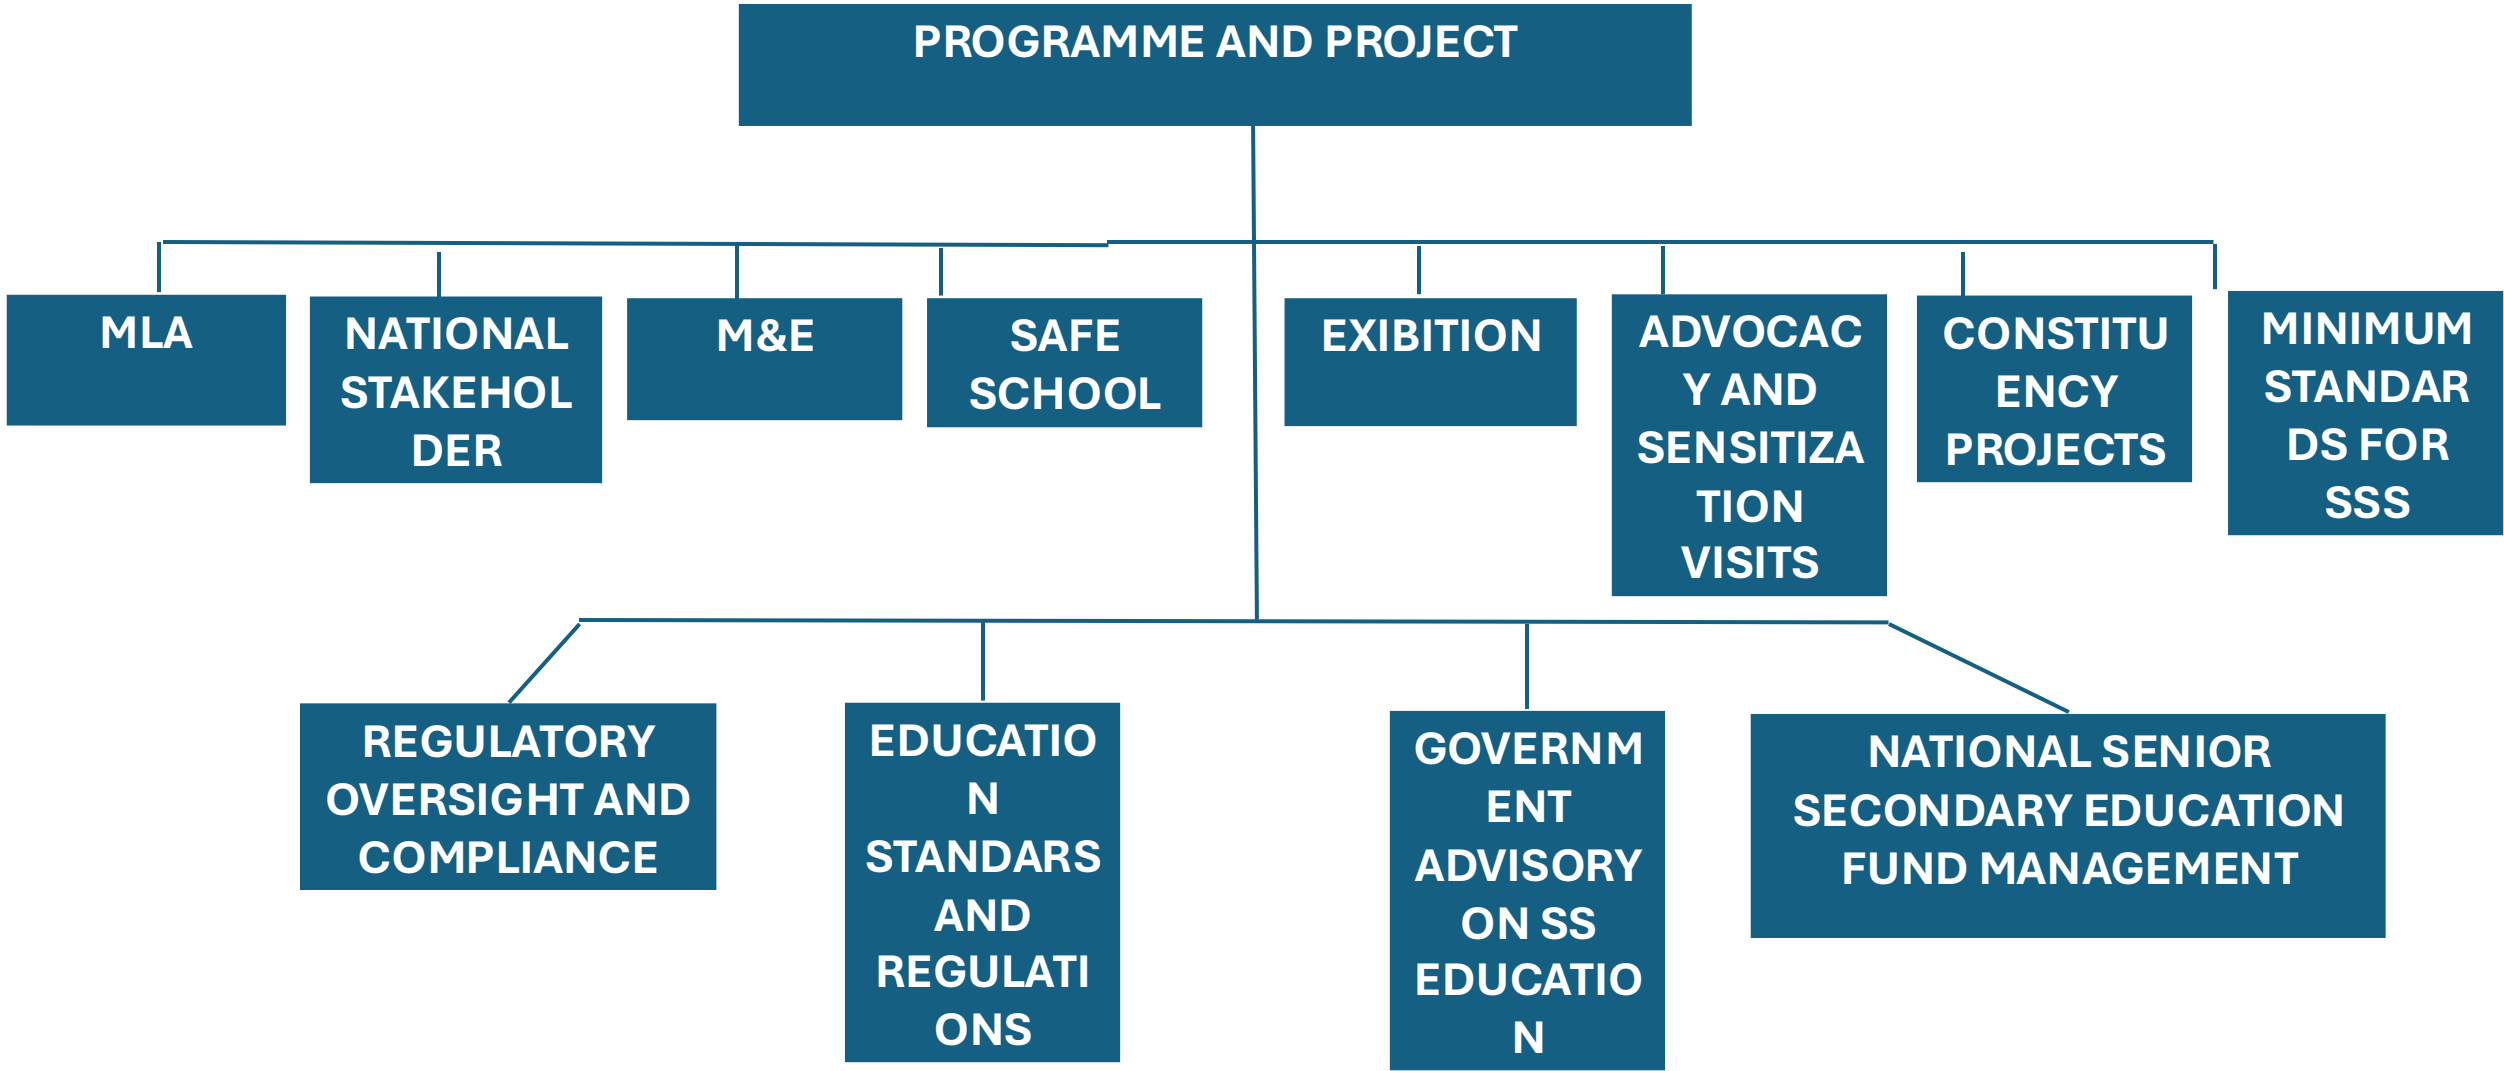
PROGRAMME AND PROJECT

MLA

NATIONAL STAKEHOLDER

M&E

SAFE SCHOOL

EXIBITION

ADVOCACY AND SENSITIZATION VISITS

CONSTITUENCY PROJECTS

MINIMUM STANDARDS FOR SSS

REGULATORY OVERSIGHT AND COMPLIANCE

EDUCATION STANDARDS AND REGULATIONS

GOVERNMENT ADVISORY ON SS EDUCATION

NATIONAL SENIOR SECONDARY EDUCATION FUND MANAGEMENT